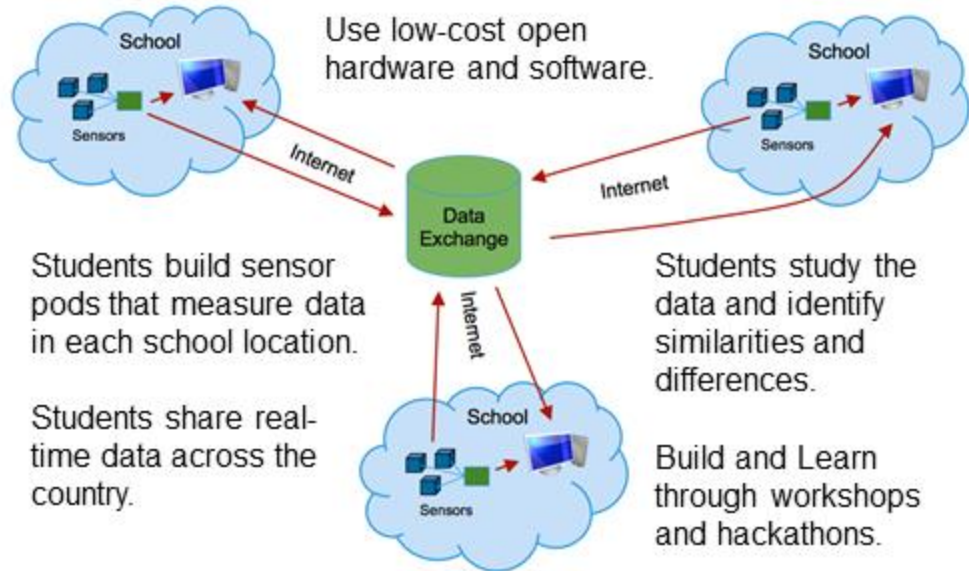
School

Sensors

Use low-cost open hardware and software.

School

Sensors

Internet

Internet

Data Exchange

Students build sensor pods that measure data in each school location.

Students share real-time data across the country.

Internet

Students study the data and identify similarities and differences.

School

Sensors

Build and Learn through workshops and hackathons.